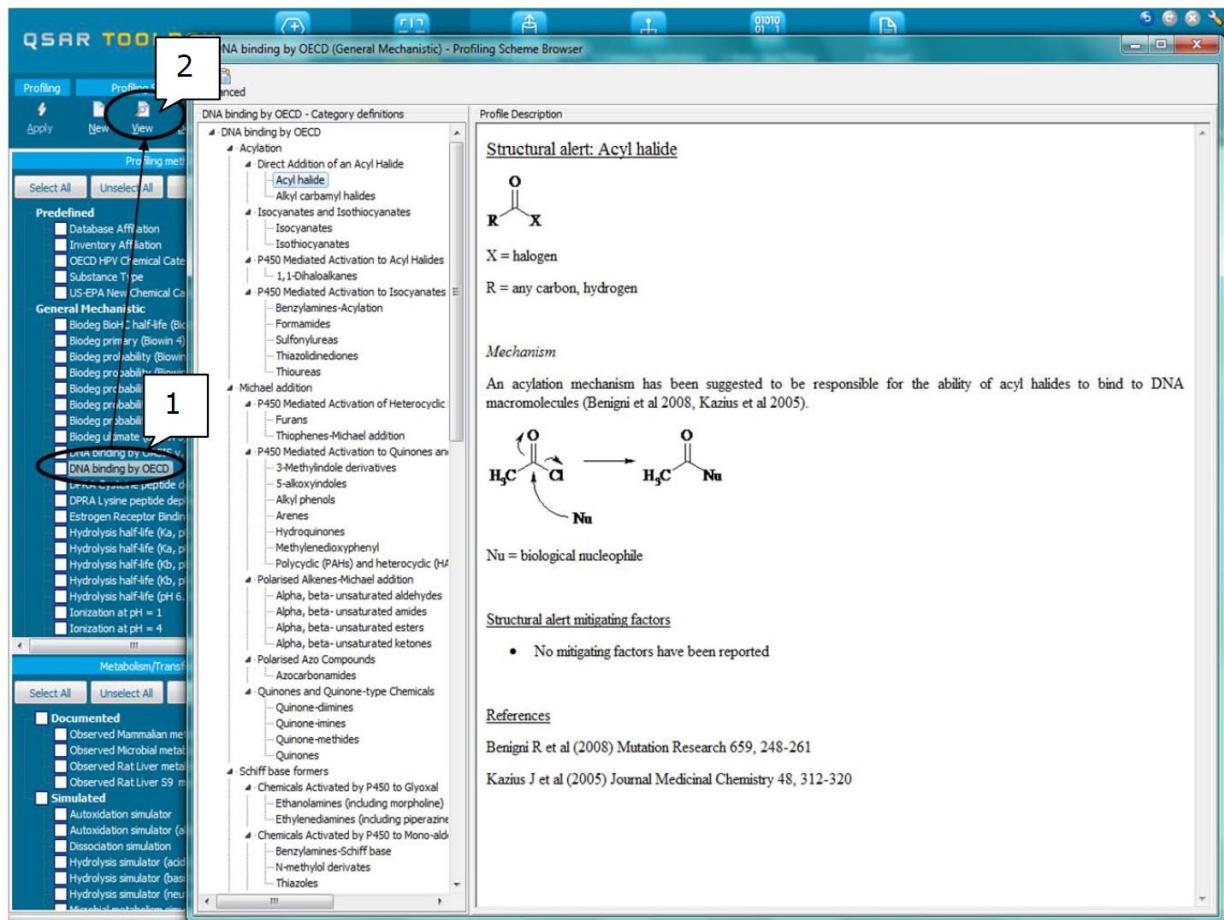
QSAR TOO

NA binding by OECD (General Mechanistic) - Profiling Scheme Browser

2

Profiling
Profiling
Apply
New
View

nced

Profiling met

Select All
Unselect All

Predefined
Database Affiliation
Inventory Affiliation
OECD HPV Chemical Cate
Substance Type
US-EPA New Chemical Ca
General Mechanistic
Biodeg BioHC half-life (Bio
Biodeg primary (Biowin 4)
Biodeg probability (Biowin
Biodeg probability (Biowin
Biodeg probabili
Biodeg probabili
Biodeg probabili
Biodeg ultimate
DNA binding by OECD
DNA binding by OECD
DPRA Cysteine peptide d
DPRA Lysine peptide depl
Estrogen Receptor Bindin
Hydrolysis half-life (Ka, p
Hydrolysis half-life (Ka, p
Hydrolysis half-life (Kb, p
Hydrolysis half-life (Kb, p
Hydrolysis half-life (pH 6.
Ionization at pH = 1
Ionization at pH = 4

1

Metabolism/Transf

Select All
Unselect All

Documented
Observed Mammalian me
Observed Microbial metal
Observed Rat Liver meta
Observed Rat Liver S9 m
Simulated
Autoxidation simulator
Autoxidation simulator (al
Dissociation simulation
Hydrolysis simulator (acid
Hydrolysis simulator (bas
Hydrolysis simulator (neu

DNA binding by OECD - Category definitions

DNA binding by OECD
Acylation
Direct Addition of an Acyl Halide
Acyl halide
Alkyl carbamyl halides
Isocyanates and Isothiocyanates
Isocyanates
Isothiocyanates
P450 Mediated Activation to Acyl Halides
1,1-Dihaloalkanes
P450 Mediated Activation to Isocyanates
Benzylamines-Acylation
Formamides
Sulfonylureas
Thiazolidinediones
Thioureas
Michael addition
P450 Mediated Activation of Heterocyclic
Furans
Thiophenes-Michael addition
P450 Mediated Activation to Quinones an
3-Methylindole derivatives
5-alkoxyindoles
Alkyl phenols
Arenes
Hydroquinones
Methylenedioxyphenyl
Polycyclic (PAHs) and heterocyclic (HA
Polarised Alkenes-Michael addition
Alpha, beta- unsaturated aldehydes
Alpha, beta- unsaturated amides
Alpha, beta- unsaturated esters
Alpha, beta- unsaturated ketones
Polarised Azo Compounds
Azocarbonamides
Quinones and Quinone-type Chemicals
Quinone-diimines
Quinone-imines
Quinone-methides
Quinones
Schiff base formers
Chemicals Activated by P450 to Glyoxal
Ethanolamines (including morpholine)
Ethylenediamines (including piperazine
Chemicals Activated by P450 to Mono-ald
Benzylamines-Schiff base
N-methylol derivates
Thiazoles

Profile Description

Structural alert: Acyl halide

O
R X

X = halogen

R = any carbon, hydrogen

Mechanism

An acylation mechanism has been suggested to be responsible for the ability of acyl halides to bind to DNA macromolecules (Benigni et al 2008, Kazius et al 2005).

O
$H_3C$ Cl → $H_3C$ Nu
Nu

Nu = biological nucleophile

Structural alert mitigating factors

• No mitigating factors have been reported

References

Benigni R et al (2008) Mutation Research 659, 248-261

Kazius J et al (2005) Journal Medicinal Chemistry 48, 312-320